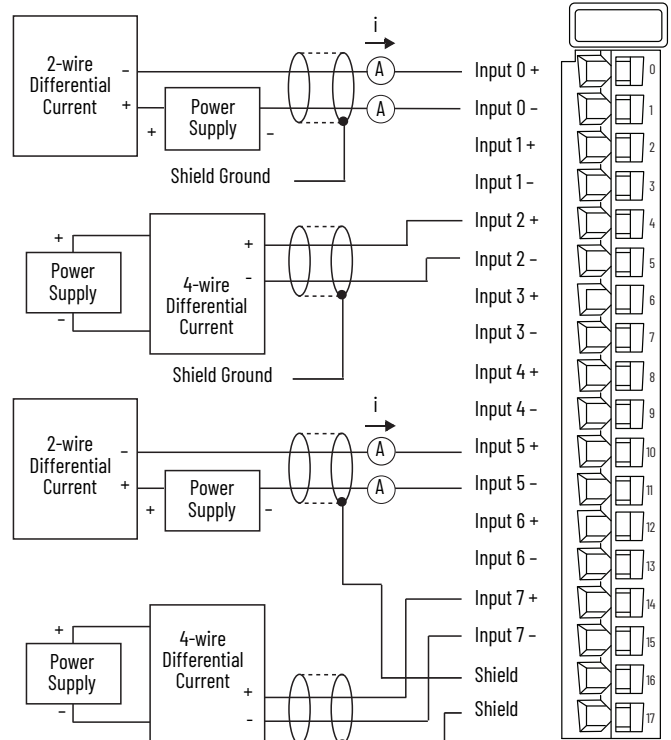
2-wire Differential Current

–

+

i

A

A

+

Power Supply

–

Shield Ground

Input 0 +

Input 0 –

Input 1 +

Input 1 –

+

Power Supply

–

4-wire Differential Current

+

-

Shield Ground

Input 2 +

Input 2 –

Input 3 +

Input 3 –

Input 4 +

2-wire Differential Current

–

+

i

A

A

+

Power Supply

–

Input 4 –

Input 5 +

Input 5 –

Input 6 +

Input 6 –

Input 7 +

Input 7 –

+

Power Supply

–

4-wire Differential Current

+

-

Shield

Shield

0

1

2

3

4

5

6

7

8

9

10

11

12

13

14

15

16

17